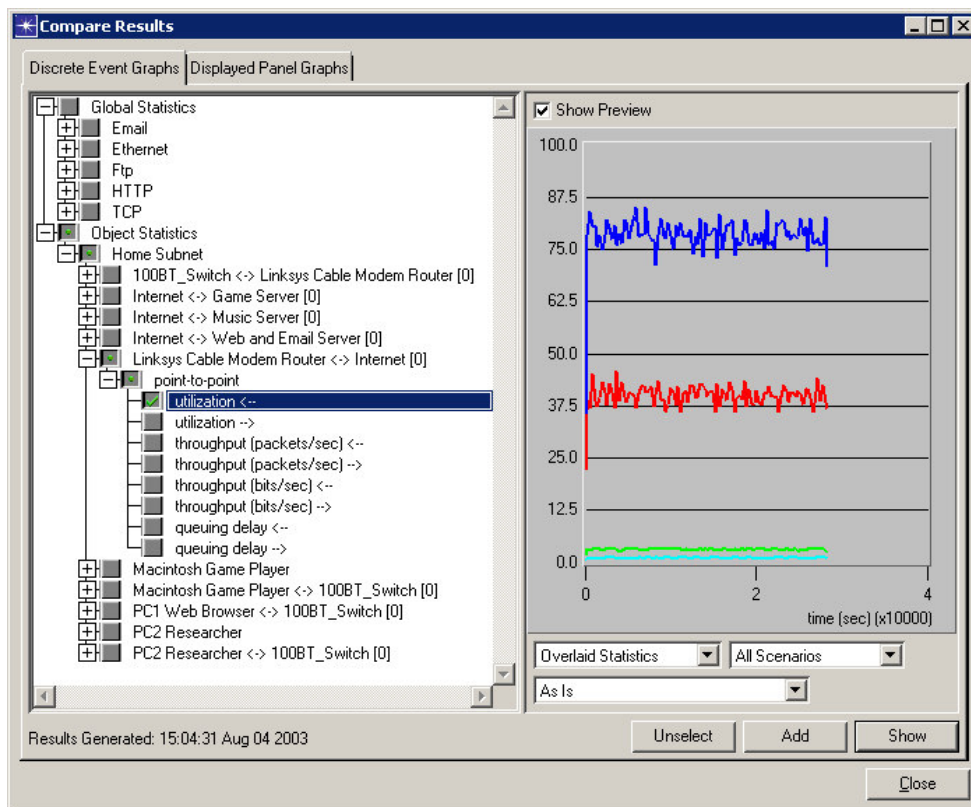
Compare Results

Discrete Event Graphs | Displayed Panel Graphs

Global Statistics
Email
Ethernet
Ftp
HTTP
TCP
Object Statistics
Home Subnet
100BT_Switch <-> Linksys Cable Modem Router [0]
Internet <-> Game Server [0]
Internet <-> Music Server [0]
Internet <-> Web and Email Server [0]
Linksys Cable Modem Router <-> Internet [0]
point-to-point
utilization <--
utilization -->
throughput (packets/sec) <--
throughput (packets/sec) -->
throughput (bits/sec) <--
throughput (bits/sec) -->
queuing delay <--
queuing delay -->
Macintosh Game Player
Macintosh Game Player <-> 100BT_Switch [0]
PC1 Web Browser <-> 100BT_Switch [0]
PC2 Researcher
PC2 Researcher <-> 100BT_Switch [0]

Show Preview

100.0
87.5
75.0
62.5
50.0
37.5
25.0
12.5
0.0
0
2
4
time (sec) (x10000)

Overlaid Statistics
All Scenarios
As Is

Results Generated: 15:04:31 Aug 04 2003

Unselect
Add
Show
Close